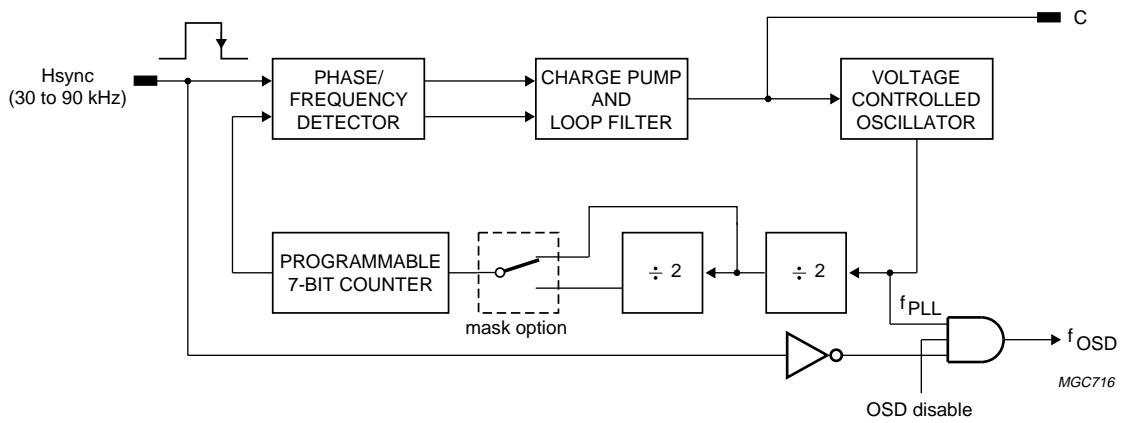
C

Hsync
(30 to 90 kHz)

PHASE/
FREQUENCY
DETECTOR

CHARGE PUMP
AND
LOOP FILTER

VOLTAGE
CONTROLLED
OSCILLATOR

PROGRAMMABLE
7-BIT COUNTER

mask option

$\div$ 2

$\div$ 2

$f_{PLL}$

$f_{OSD}$

OSD disable

MGC716